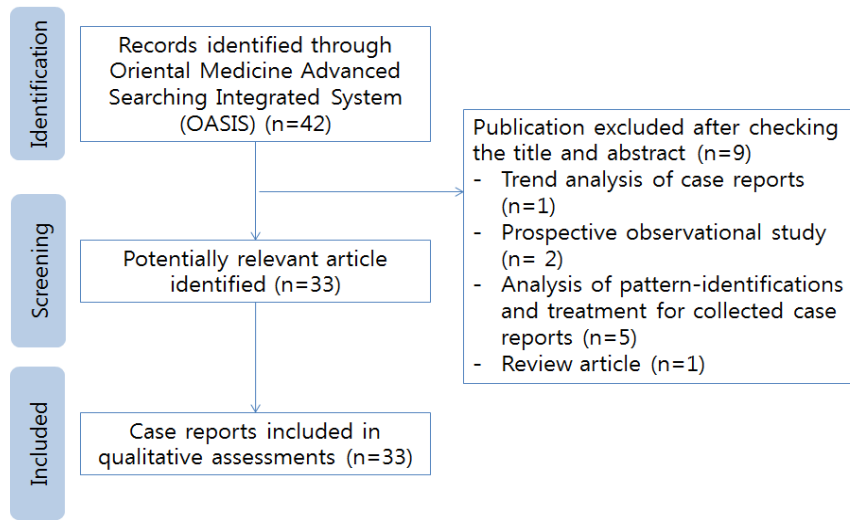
Identification

Records identified through Oriental Medicine Advanced Searching Integrated System (OASIS) (n=42)

Publication excluded after checking the title and abstract (n=9)
- Trend analysis of case reports (n=1)
- Prospective observational study (n= 2)
- Analysis of pattern-identifications and treatment for collected case reports (n=5)
- Review article (n=1)

Screening

Potentially relevant article identified (n=33)

Included

Case reports included in qualitative assessments (n=33)